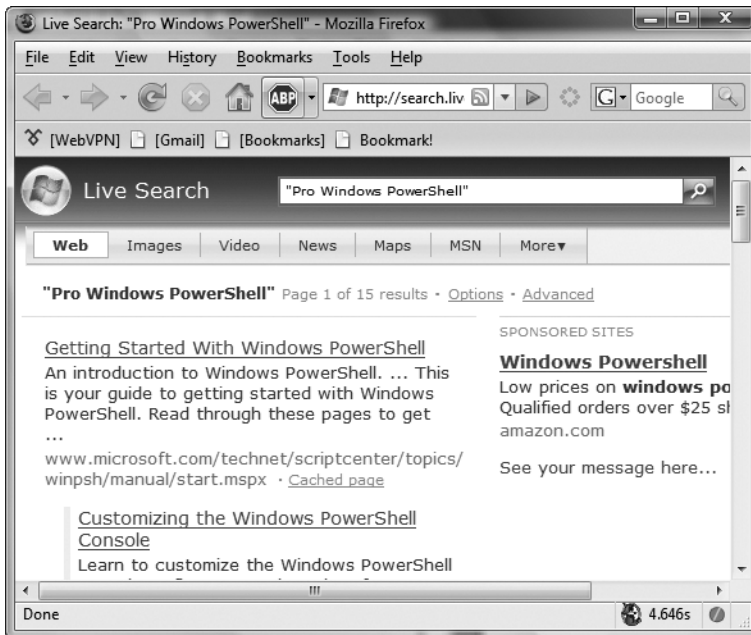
Live Search: "Pro Windows PowerShell" - Mozilla Firefox

File Edit View History Bookmarks Tools Help

ABP http://search.liv Google

[WebVPN] [Gmail] [Bookmarks] Bookmark!

Live Search "Pro Windows PowerShell"

Web Images Video News Maps MSN More▾

"Pro Windows PowerShell" Page 1 of 15 results · Options · Advanced

Getting Started With Windows PowerShell
An introduction to Windows PowerShell. ... This is your guide to getting started with Windows PowerShell. Read through these pages to get ...
www.microsoft.com/technet/scriptcenter/topics/winpsh/manual/start.mspx · Cached page

Customizing the Windows PowerShell Console
Learn to customize the Windows PowerShell

SPONSORED SITES

Windows Powershell
Low prices on windows po
Qualified orders over $25 sl
amazon.com

See your message here...

Done 4.646s